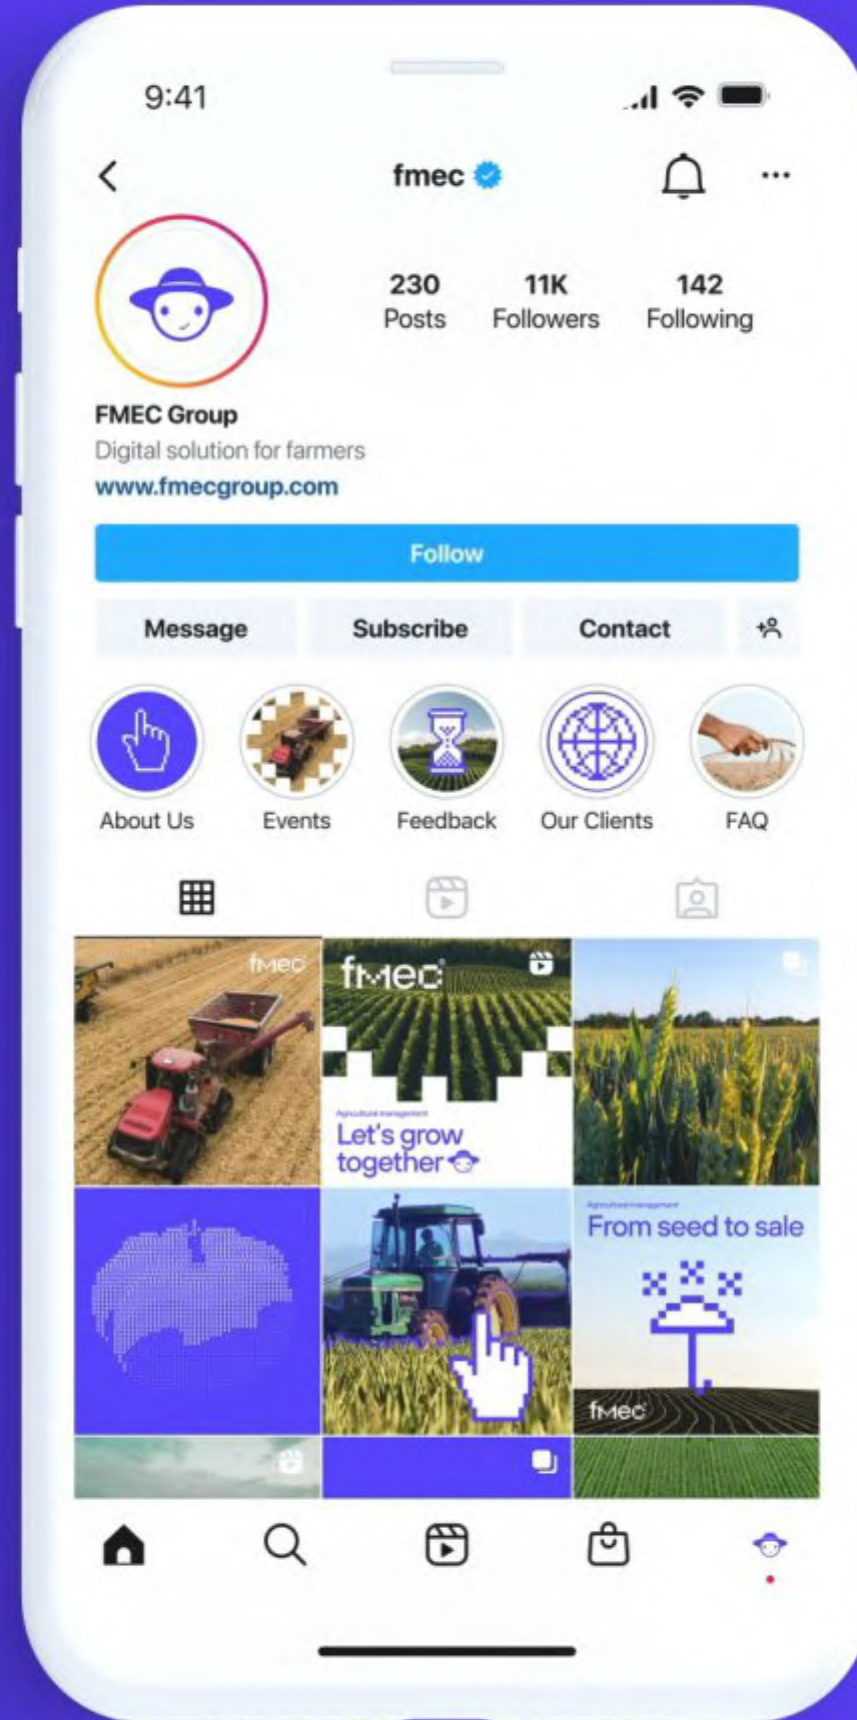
9:41

fmec

230 Posts
11K Followers
142 Following

FMEC Group
Digital solution for farmers
www.fmecgroup.com

Follow

Message
Subscribe
Contact

About Us
Events
Feedback
Our Clients
FAQ

fmec

fmec

Agricultural management
Let's grow together

Agricultural management
From seed to sale

fmec